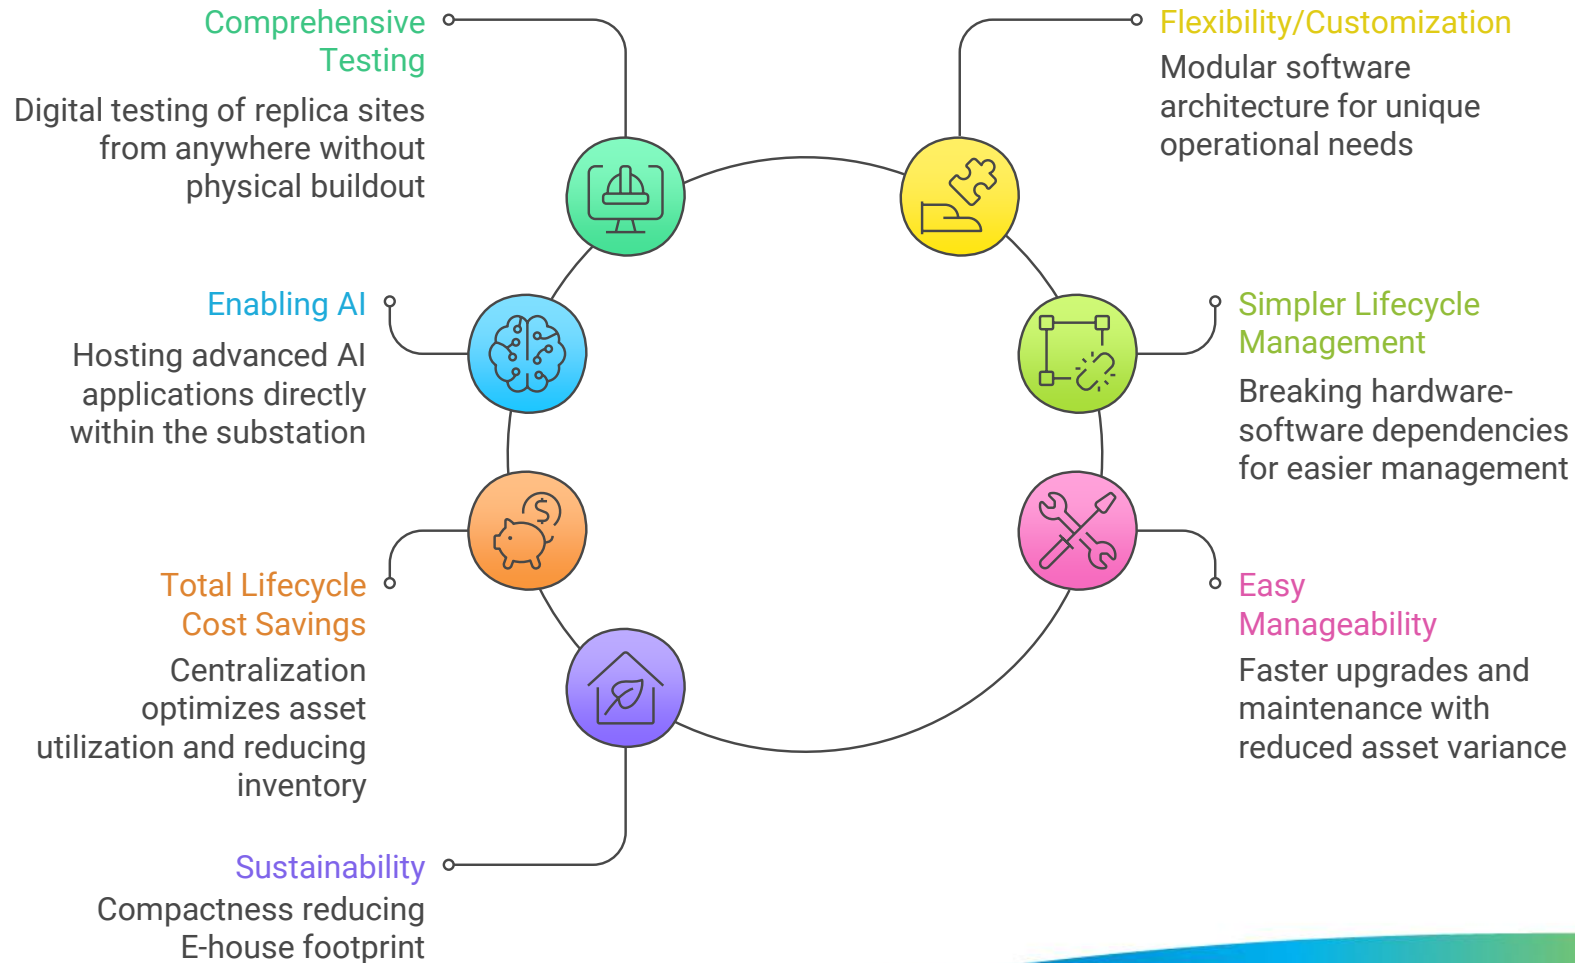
Comprehensive Testing

Digital testing of replica sites from anywhere without physical buildout

Flexibility/Customization

Modular software architecture for unique operational needs

Enabling AI

Hosting advanced AI applications directly within the substation

Simpler Lifecycle Management

Breaking hardware-software dependencies for easier management

Total Lifecycle Cost Savings

Centralization optimizes asset utilization and reducing inventory

Easy Manageability

Faster upgrades and maintenance with reduced asset variance

Sustainability

Compactness reducing E-house footprint